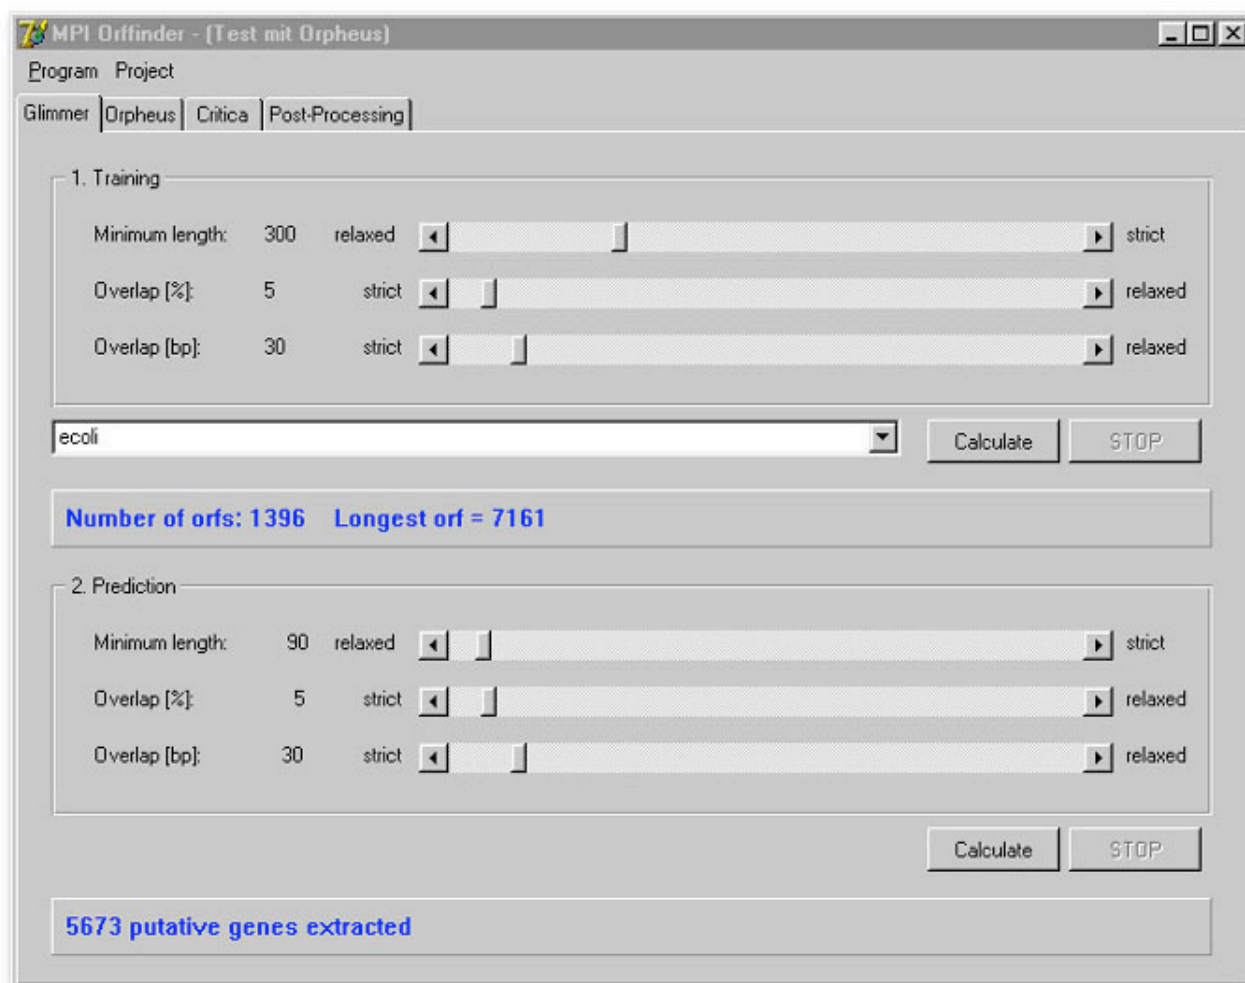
MPI Orffinder - [Test mit Orpheus]

Program Project

Glimmer | Orpheus | Critica | Post-Processing

1. Training

Minimum length: 300 relaxed strict

Overlap [%]: 5 strict relaxed

Overlap [bp]: 30 strict relaxed

ecoli

Calculate STOP

Number of orfs: 1396 Longest orf = 7161

2. Prediction

Minimum length: 90 relaxed strict

Overlap [%]: 5 strict relaxed

Overlap [bp]: 30 strict relaxed

Calculate STOP

5673 putative genes extracted